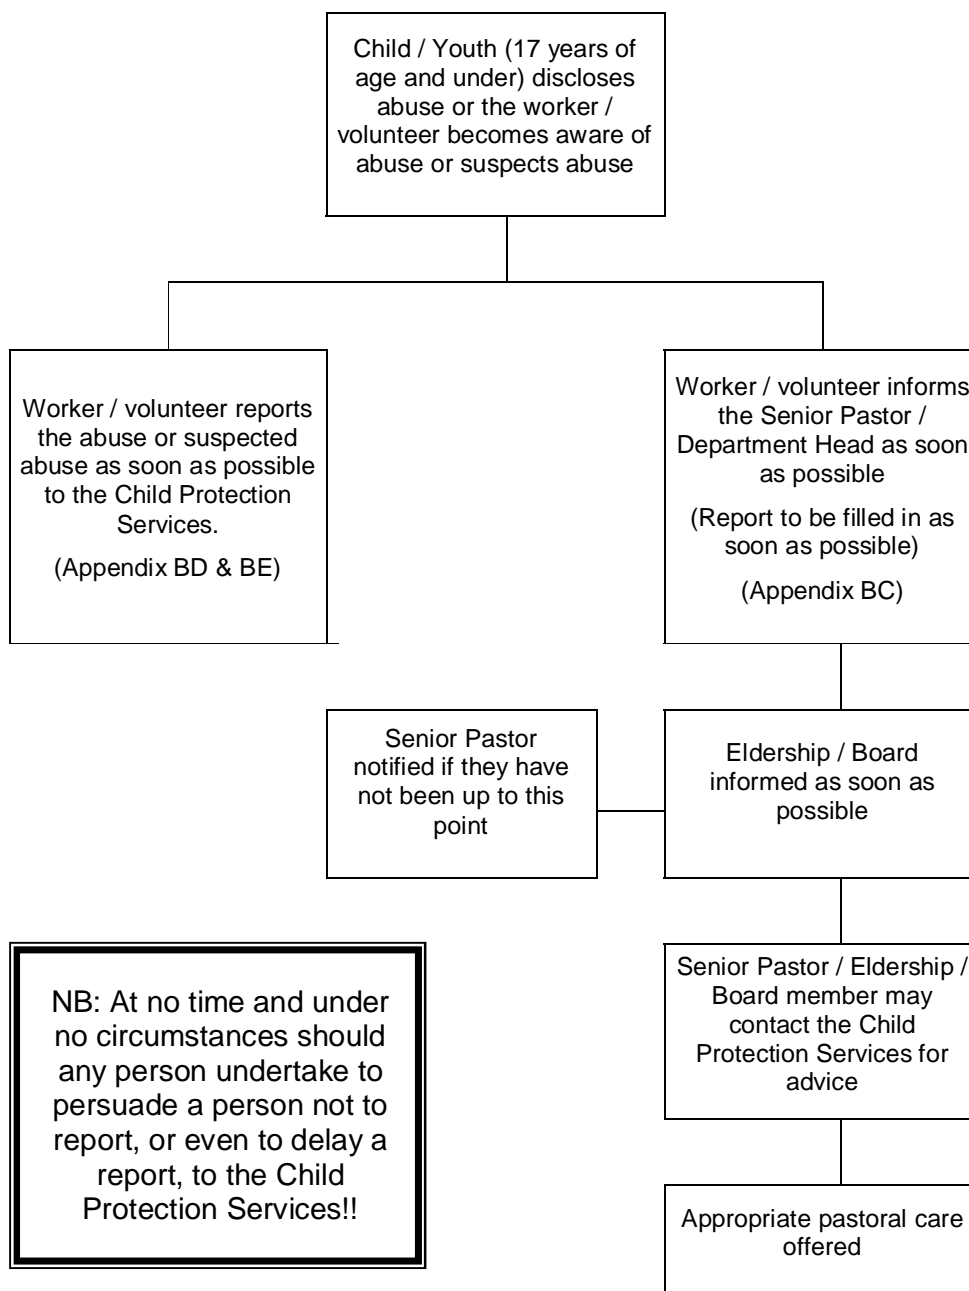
Child / Youth (17 years of age and under) discloses abuse or the worker / volunteer becomes aware of abuse or suspects abuse

Worker / volunteer reports the abuse or suspected abuse as soon as possible to the Child Protection Services.

(Appendix BD & BE)

Worker / volunteer informs the Senior Pastor / Department Head as soon as possible

(Report to be filled in as soon as possible)

(Appendix BC)

Senior Pastor notified if they have not been up to this point

Eldership / Board informed as soon as possible

NB: At no time and under no circumstances should any person undertake to persuade a person not to report, or even to delay a report, to the Child Protection Services!!

Senior Pastor / Eldership / Board member may contact the Child Protection Services for advice

Appropriate pastoral care offered